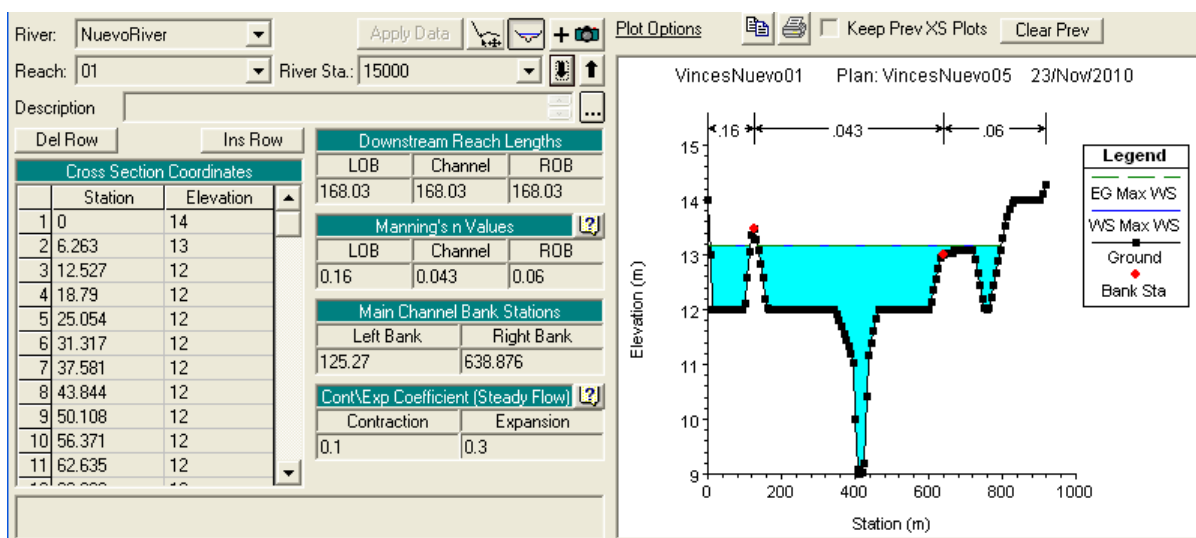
River: NuevoRiver

Apply Data

Reach: 01

River Sta.: 15000

Description

Del Row

Ins Row

Cross Section Coordinates

| | Station | Elevation |
|---|---|---|
| 1 | 0 | 14 |
| 2 | 6.263 | 13 |
| 3 | 12.527 | 12 |
| 4 | 18.79 | 12 |
| 5 | 25.054 | 12 |
| 6 | 31.317 | 12 |
| 7 | 37.581 | 12 |
| 8 | 43.844 | 12 |
| 9 | 50.108 | 12 |
| 10 | 56.371 | 12 |
| 11 | 62.635 | 12 |

Downstream Reach Lengths

| LOB | Channel | ROB |
|---|---|---|
| 168.03 | 168.03 | 168.03 |

Manning's n Values

| LOB | Channel | ROB |
|---|---|---|
| 0.16 | 0.043 | 0.06 |

Main Channel Bank Stations

| Left Bank | Right Bank |
|---|---|
| 125.27 | 638.876 |

Cont\Exp Coefficient (Steady Flow)

| Contraction | Expansion |
|---|---|
| 0.1 | 0.3 |

Plot Options

Keep Prev XS Plots

Clear Prev

VincesNuevo01 Plan: VincesNuevo05 23/Nov/2010

.16 .043 .06

Legend

EG Max WS

WS Max WS

Ground

Bank Sta

Elevation (m)

15

14

13

12

11

10

9

0 200 400 600 800 1000

Station (m)